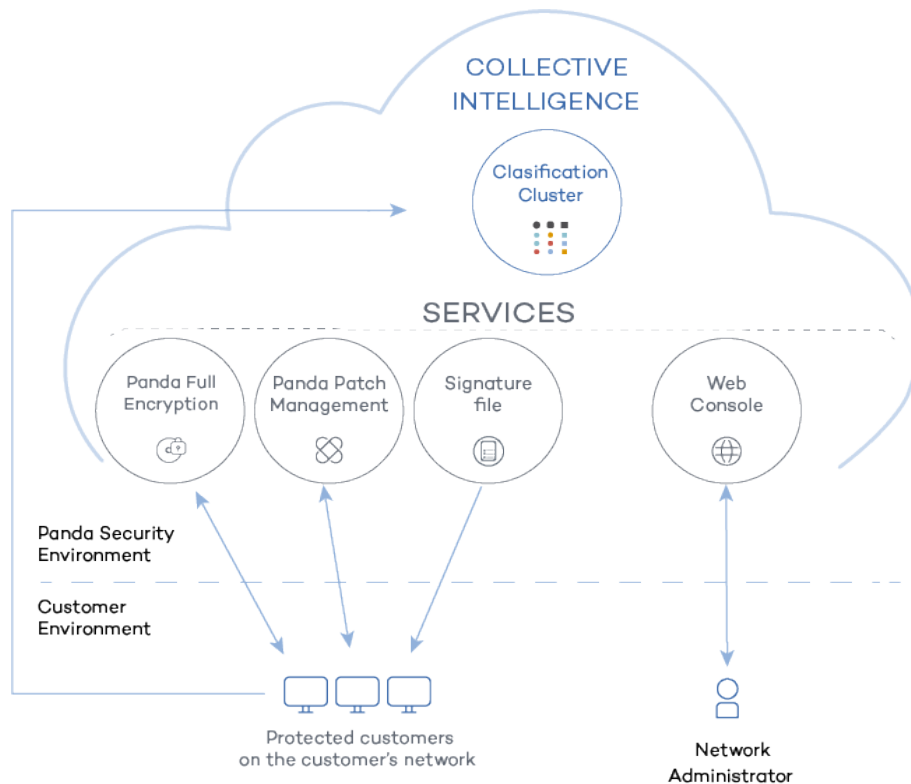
COLLECTIVE INTELLIGENCE

Clasification Cluster

SERVICES

Panda Full Encryption

Panda Patch Management

Signature file

Web Console

Panda Security Environment

Customer Environment

Protected customers on the customer's network

Network Administrator